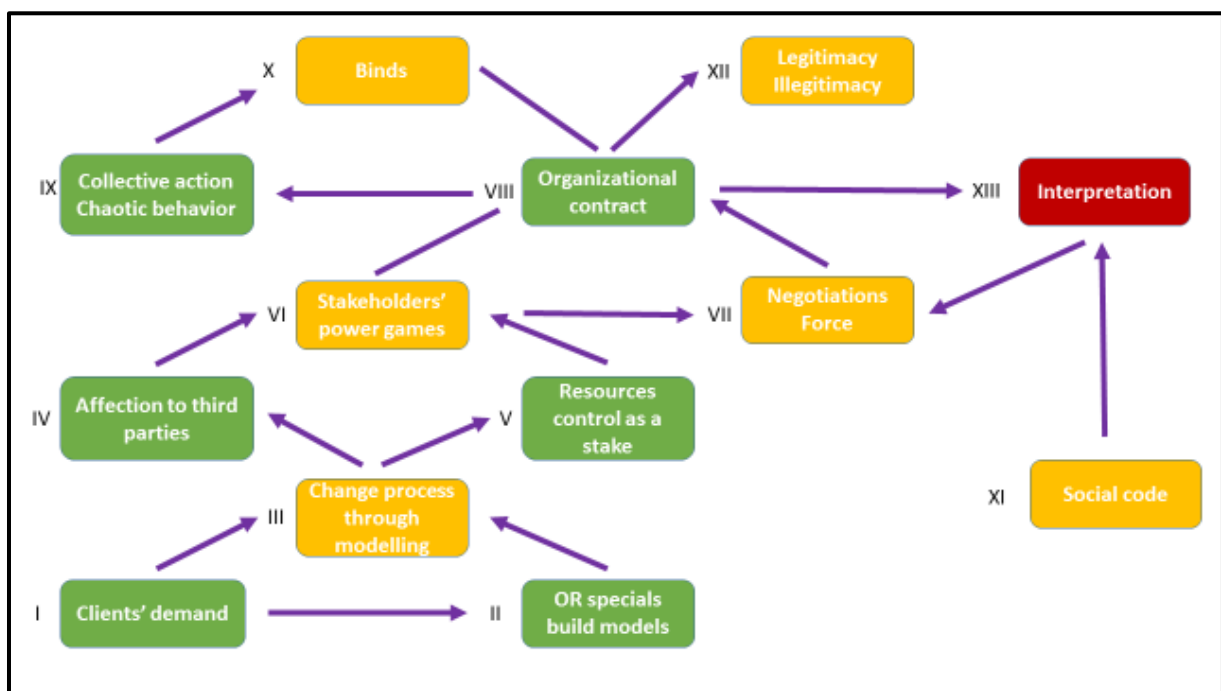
X Binds

XII Legitimacy Illegitimacy

IX Collective action Chaotic behavior

VIII Organizational contract

XIII Interpretation

VI Stakeholders' power games

VII Negotiations Force

IV Affection to third parties

V Resources control as a stake

III Change process through modelling

XI Social code

I Clients' demand

II OR specials build models